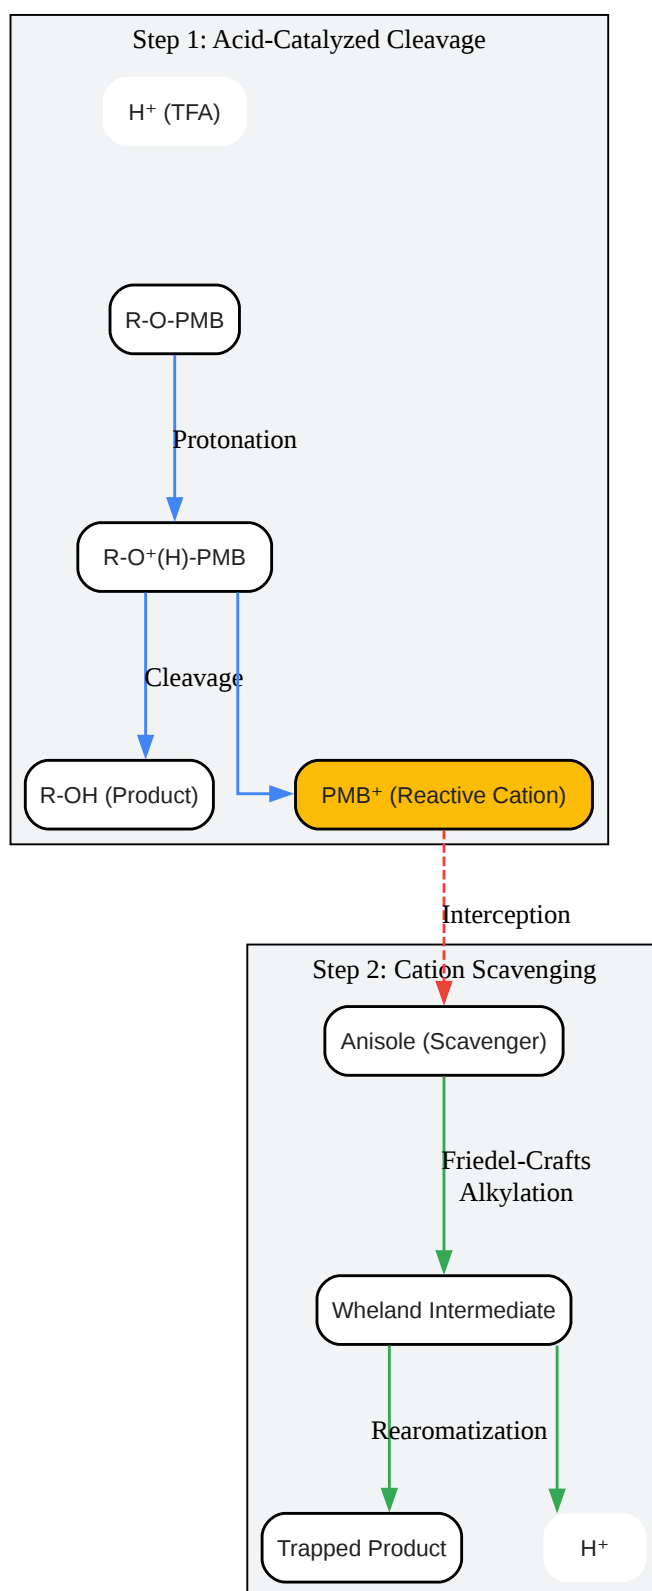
Step 1: Acid-Catalyzed Cleavage

H⁺ (TFA)

R-O-PMB

Protonation

R-O⁺(H)-PMB

Cleavage

R-OH (Product)

PMB⁺ (Reactive Cation)

Interception

Step 2: Cation Scavenging

Anisole (Scavenger)

Friedel-Crafts Alkylation

Wheland Intermediate

Rearomatization

Trapped Product

H⁺